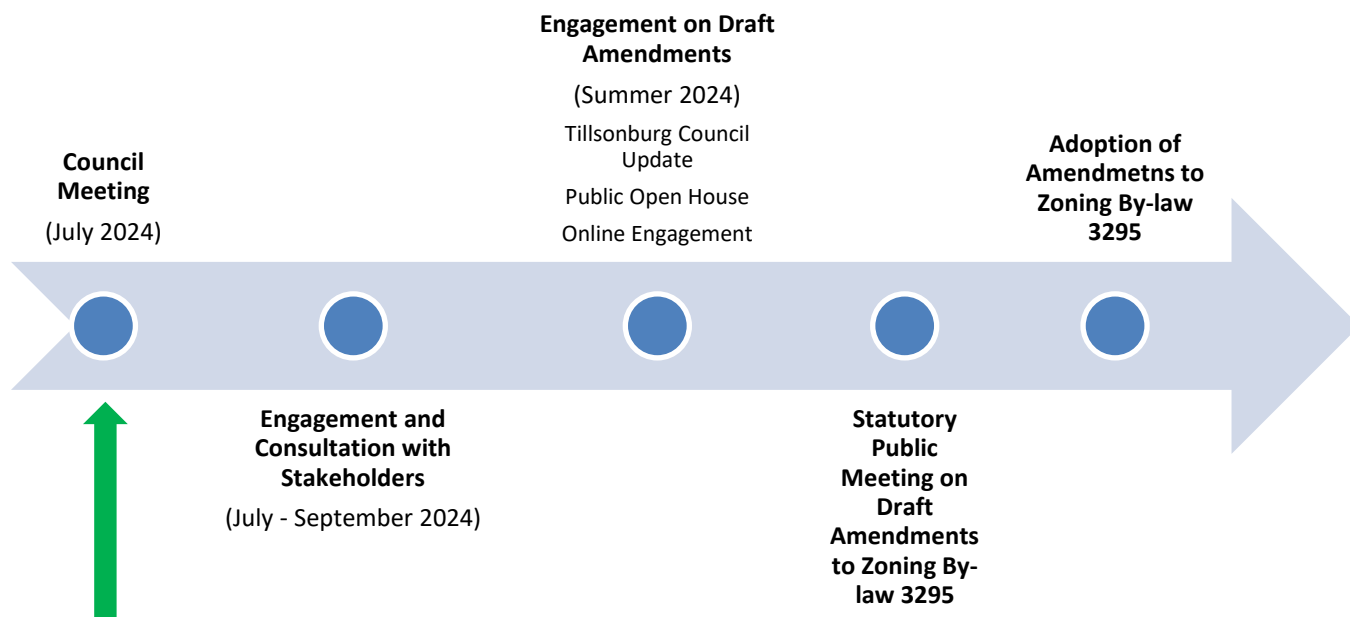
Council Meeting

(July 2024)

Engagement and Consultation with Stakeholders

(July - September 2024)

Engagement on Draft Amendments

(Summer 2024)

Tillsonburg Council Update

Public Open House

Online Engagement

Statutory Public Meeting on Draft Amendments to Zoning By-law 3295

Adoption of Amendmetns to Zoning By-law 3295